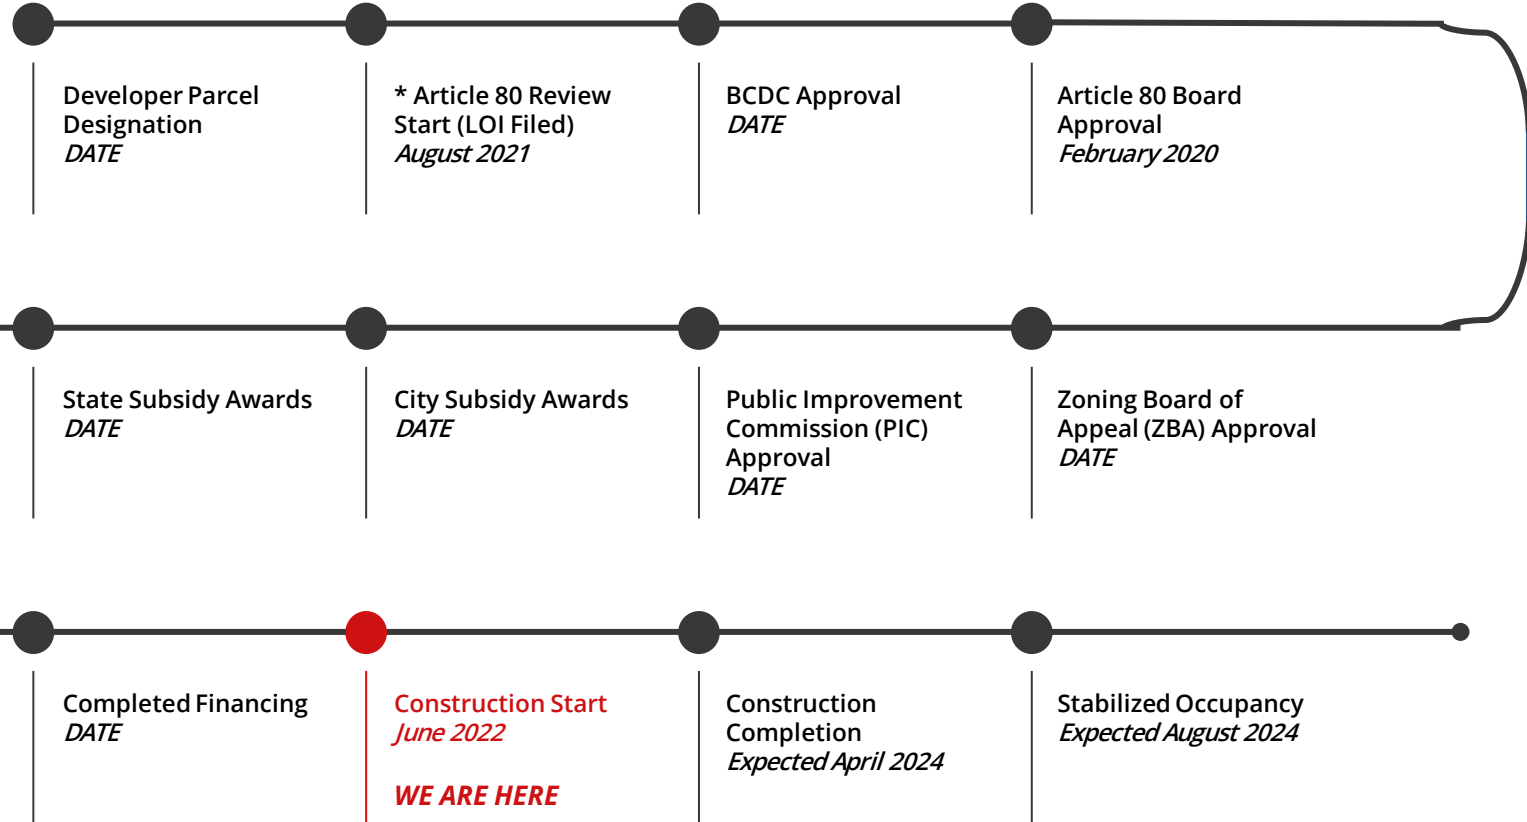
Developer Parcel Designation
DATE

* Article 80 Review Start (LOI Filed)
August 2021

BCDC Approval
DATE

Article 80 Board Approval
February 2020

State Subsidy Awards
DATE

City Subsidy Awards
DATE

Public Improvement Commission (PIC) Approval
DATE

Zoning Board of Appeal (ZBA) Approval
DATE

Completed Financing
DATE

Construction Start
June 2022

WE ARE HERE

Construction Completion
Expected April 2024

Stabilized Occupancy
Expected August 2024